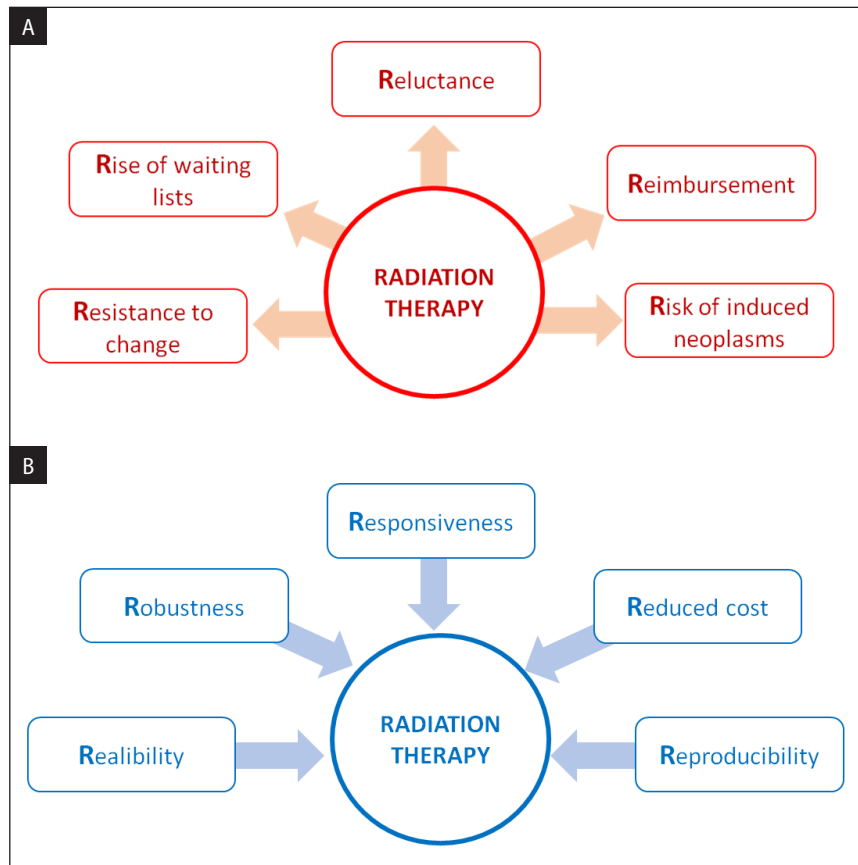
A

Reluctance

Rise of waiting lists

Reimbursement

RADIATION THERAPY

Resistance to change

Risk of induced neoplasms

B

Responsiveness

Robustness

Reduced cost

RADIATION THERAPY

Realibility

Reproducibility